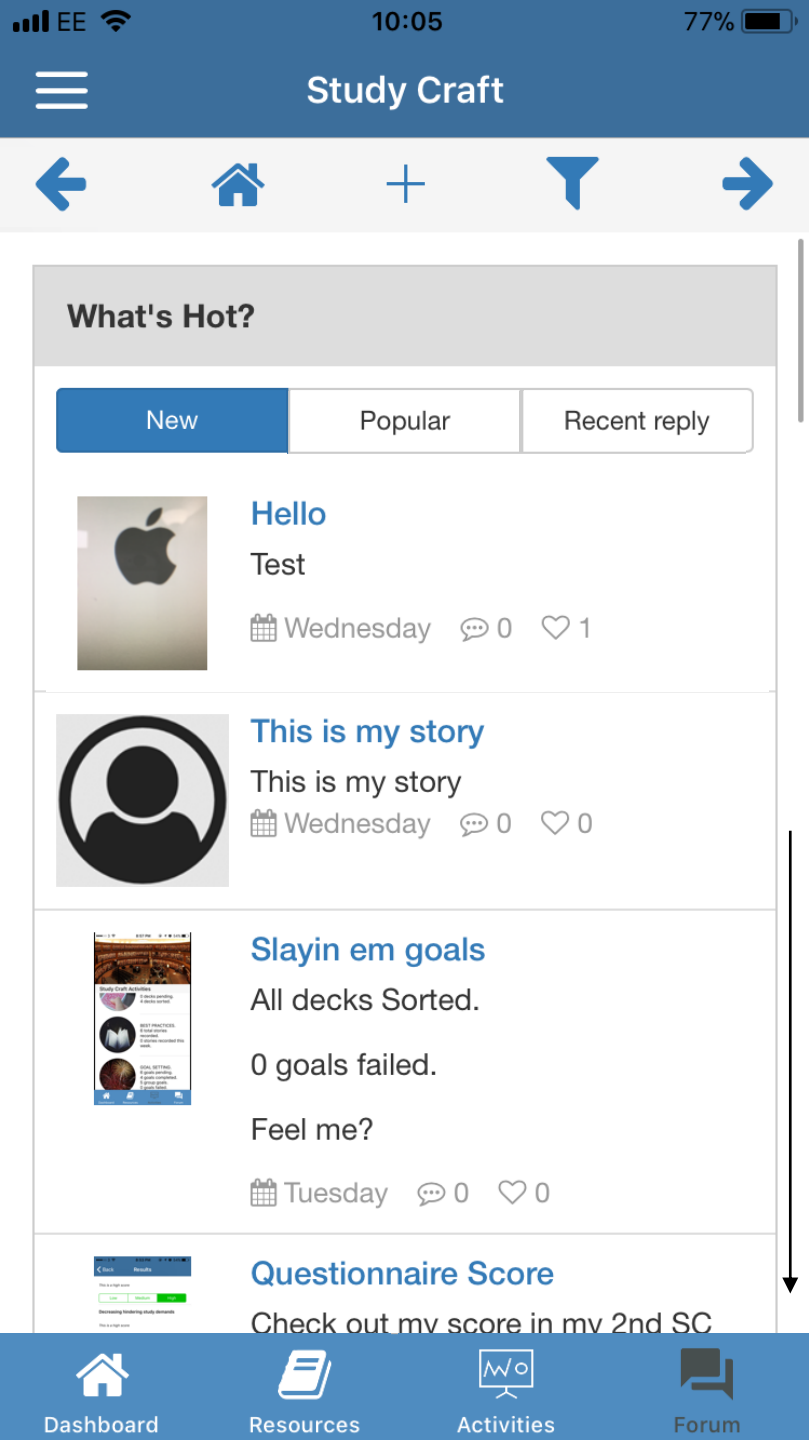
EE 10:05 77%

Study Craft

What's Hot?

New | Popular | Recent reply

Hello
Test
Wednesday 0 1

This is my story
This is my story
Wednesday 0 0

Slayin em goals
All decks Sorted.

0 goals failed.

Feel me?
Tuesday 0 0

Questionnaire Score
Check out my score in my 2nd SC

Dashboard Resources Activities Forum